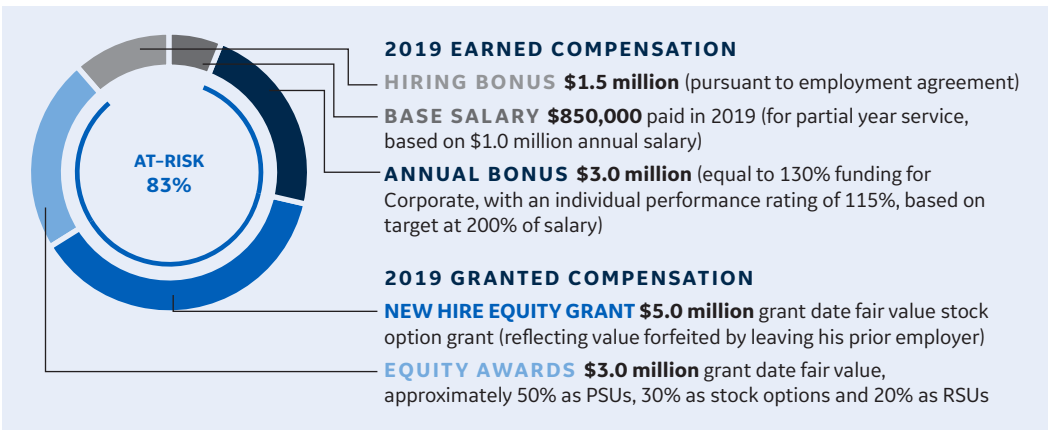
AT-RISK
83%

2019 EARNED COMPENSATION

HIRING BONUS $1.5 million (pursuant to employment agreement)

BASE SALARY $850,000 paid in 2019 (for partial year service, based on $1.0 million annual salary)

ANNUAL BONUS $3.0 million (equal to 130% funding for Corporate, with an individual performance rating of 115%, based on target at 200% of salary)

2019 GRANTED COMPENSATION

NEW HIRE EQUITY GRANT $5.0 million grant date fair value stock option grant (reflecting value forfeited by leaving his prior employer)

EQUITY AWARDS $3.0 million grant date fair value, approximately 50% as PSUs, 30% as stock options and 20% as RSUs